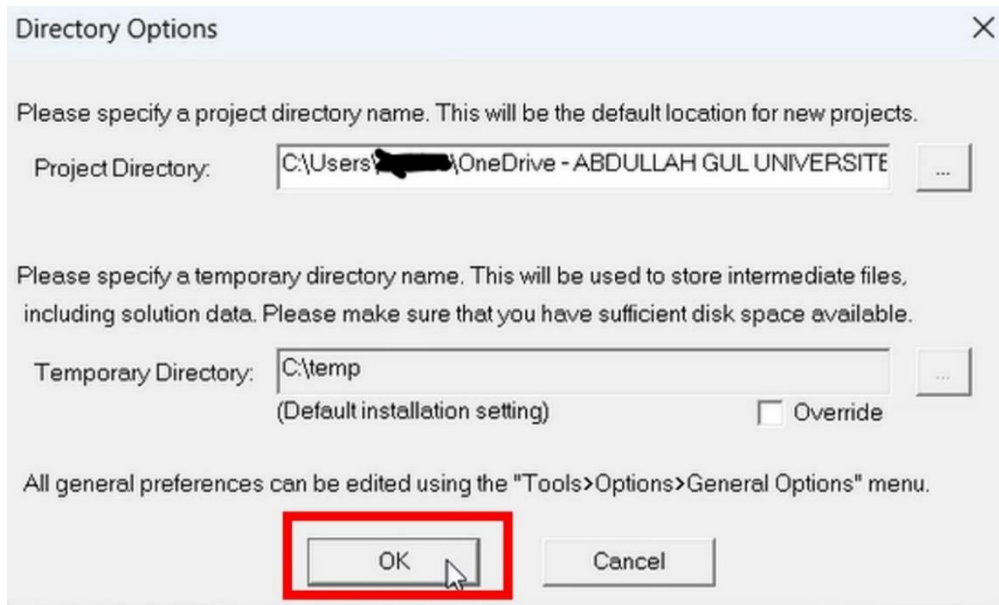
Directory Options

×

Please specify a project directory name. This will be the default location for new projects.

Project Directory: C:\Users\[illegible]\OneDrive - ABDULLAH GUL UNIVERSITE ...

Please specify a temporary directory name. This will be used to store intermediate files, including solution data. Please make sure that you have sufficient disk space available.

Temporary Directory: C:\temp ...

(Default installation setting) Override

All general preferences can be edited using the "Tools>Options>General Options" menu.

OK Cancel